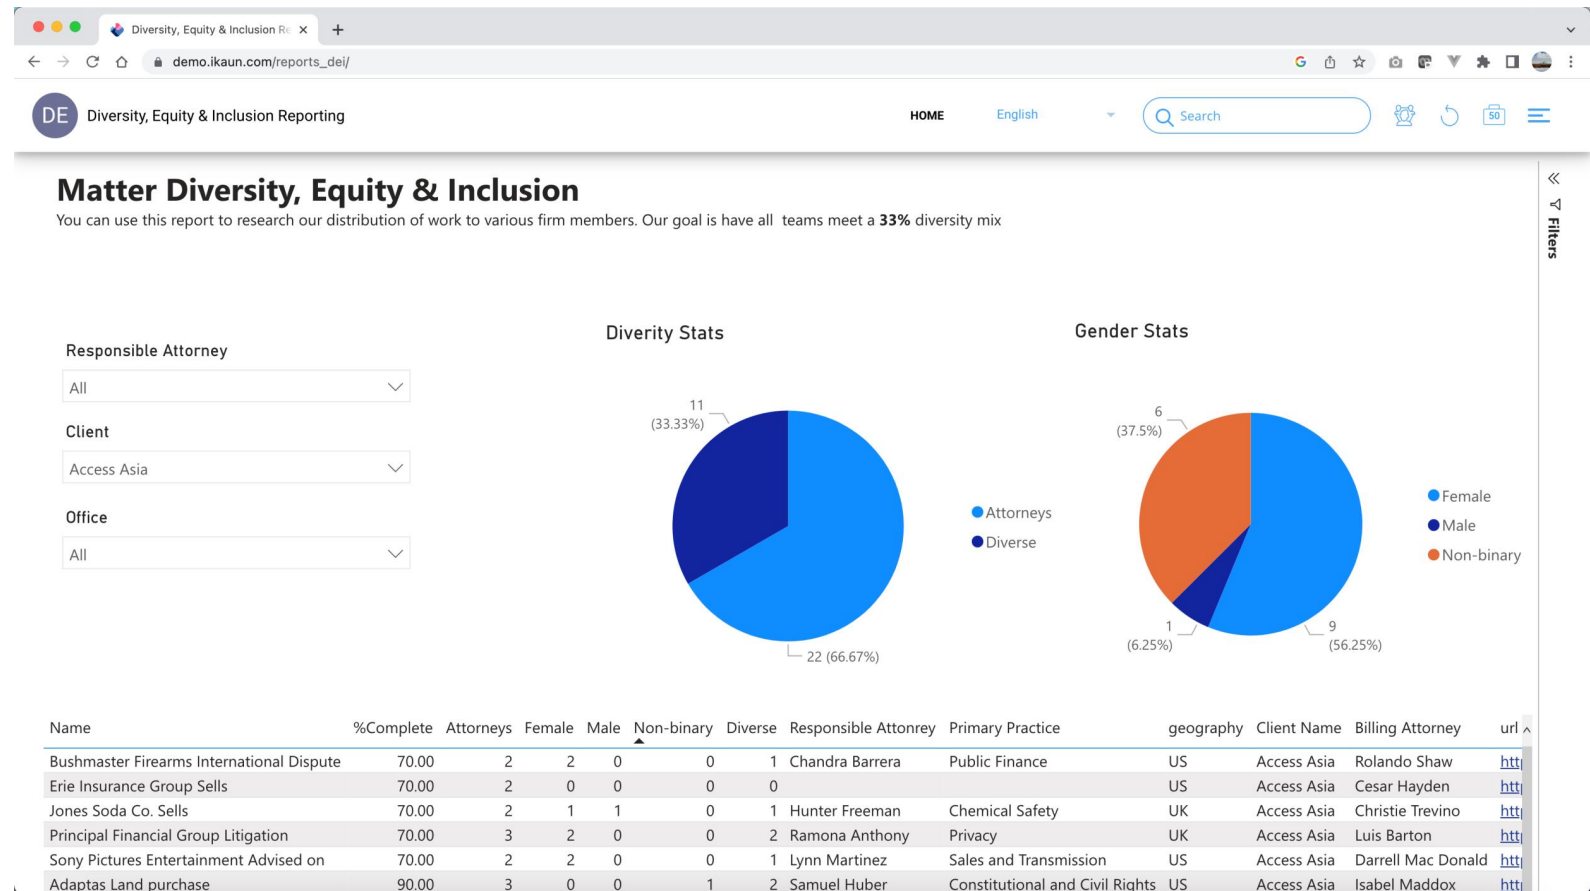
Diversity, Equity & Inclusion Re ×

demo.ikaun.com/reports_dei/

DE Diversity, Equity & Inclusion Reporting

HOME English Search 50

Filters

Matter Diversity, Equity & Inclusion

You can use this report to research our distribution of work to various firm members. Our goal is have all teams meet a **33%** diversity mix

Responsible Attorney
All

Client
Access Asia

Office
All

Diverity Stats

11 (33.33%)

22 (66.67%)

Attorneys
Diverse

Gender Stats

6 (37.5%)

1 (6.25%)

9 (56.25%)

Female
Male
Non-binary

| Name | %Complete | Attorneys | Female | Male | Non-binary | Diverse | Responsible Attorney | Primary Practice | geography | Client Name | Billing Attorney | url |
|---|---|---|---|---|---|---|---|---|---|---|---|---|
| Bushmaster Firearms International Dispute | 70.00 | 2 | 2 | 0 | 0 | 1 | Chandra Barrera | Public Finance | US | Access Asia | Rolando Shaw | htt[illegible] |
| Erie Insurance Group Sells | 70.00 | 2 | 0 | 0 | 0 | 0 | | | US | Access Asia | Cesar Hayden | htt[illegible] |
| Jones Soda Co. Sells | 70.00 | 2 | 1 | 1 | 0 | 1 | Hunter Freeman | Chemical Safety | UK | Access Asia | Christie Trevino | htt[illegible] |
| Principal Financial Group Litigation | 70.00 | 3 | 2 | 0 | 0 | 2 | Ramona Anthony | Privacy | UK | Access Asia | Luis Barton | htt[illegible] |
| Sony Pictures Entertainment Advised on | 70.00 | 2 | 2 | 0 | 0 | 1 | Lynn Martinez | Sales and Transmission | US | Access Asia | Darrell Mac Donald | htt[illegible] |
| Adaptas Land purchase | 90.00 | 3 | 0 | 0 | 1 | 2 | Samuel Huber | Constitutional and Civil Rights | US | Access Asia | Isabel Maddox | htt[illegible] |